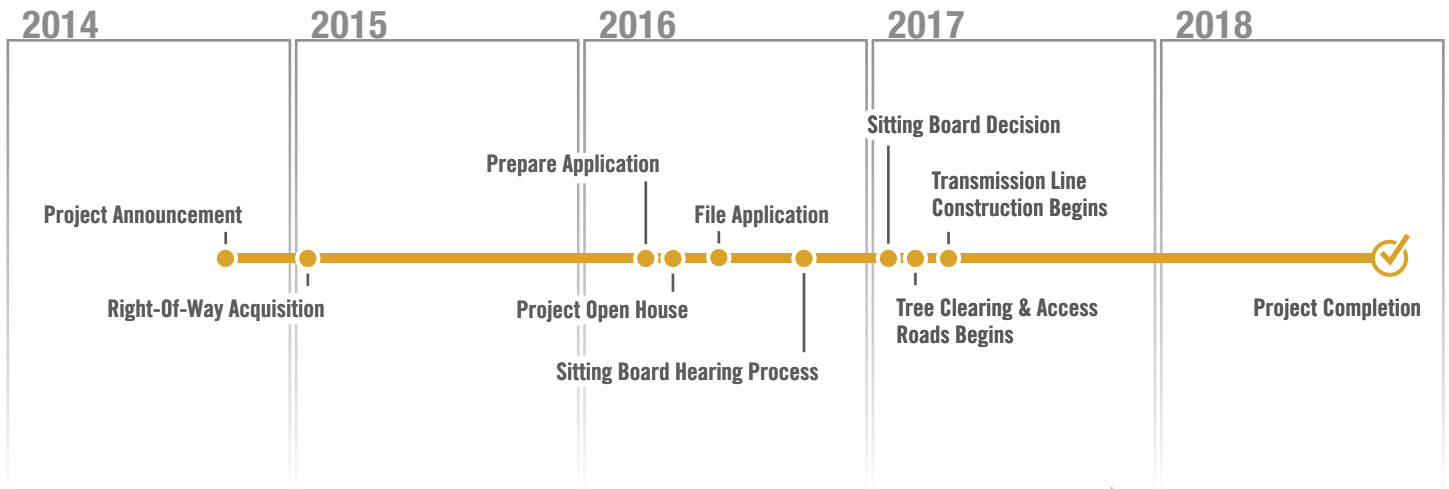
2014

2015

2016

2017

2018

Project Announcement

Right-Of-Way Acquisition

Prepare Application

Project Open House

File Application

Sitting Board Hearing Process

Sitting Board Decision

Tree Clearing & Access Roads Begins

Transmission Line Construction Begins

Project Completion